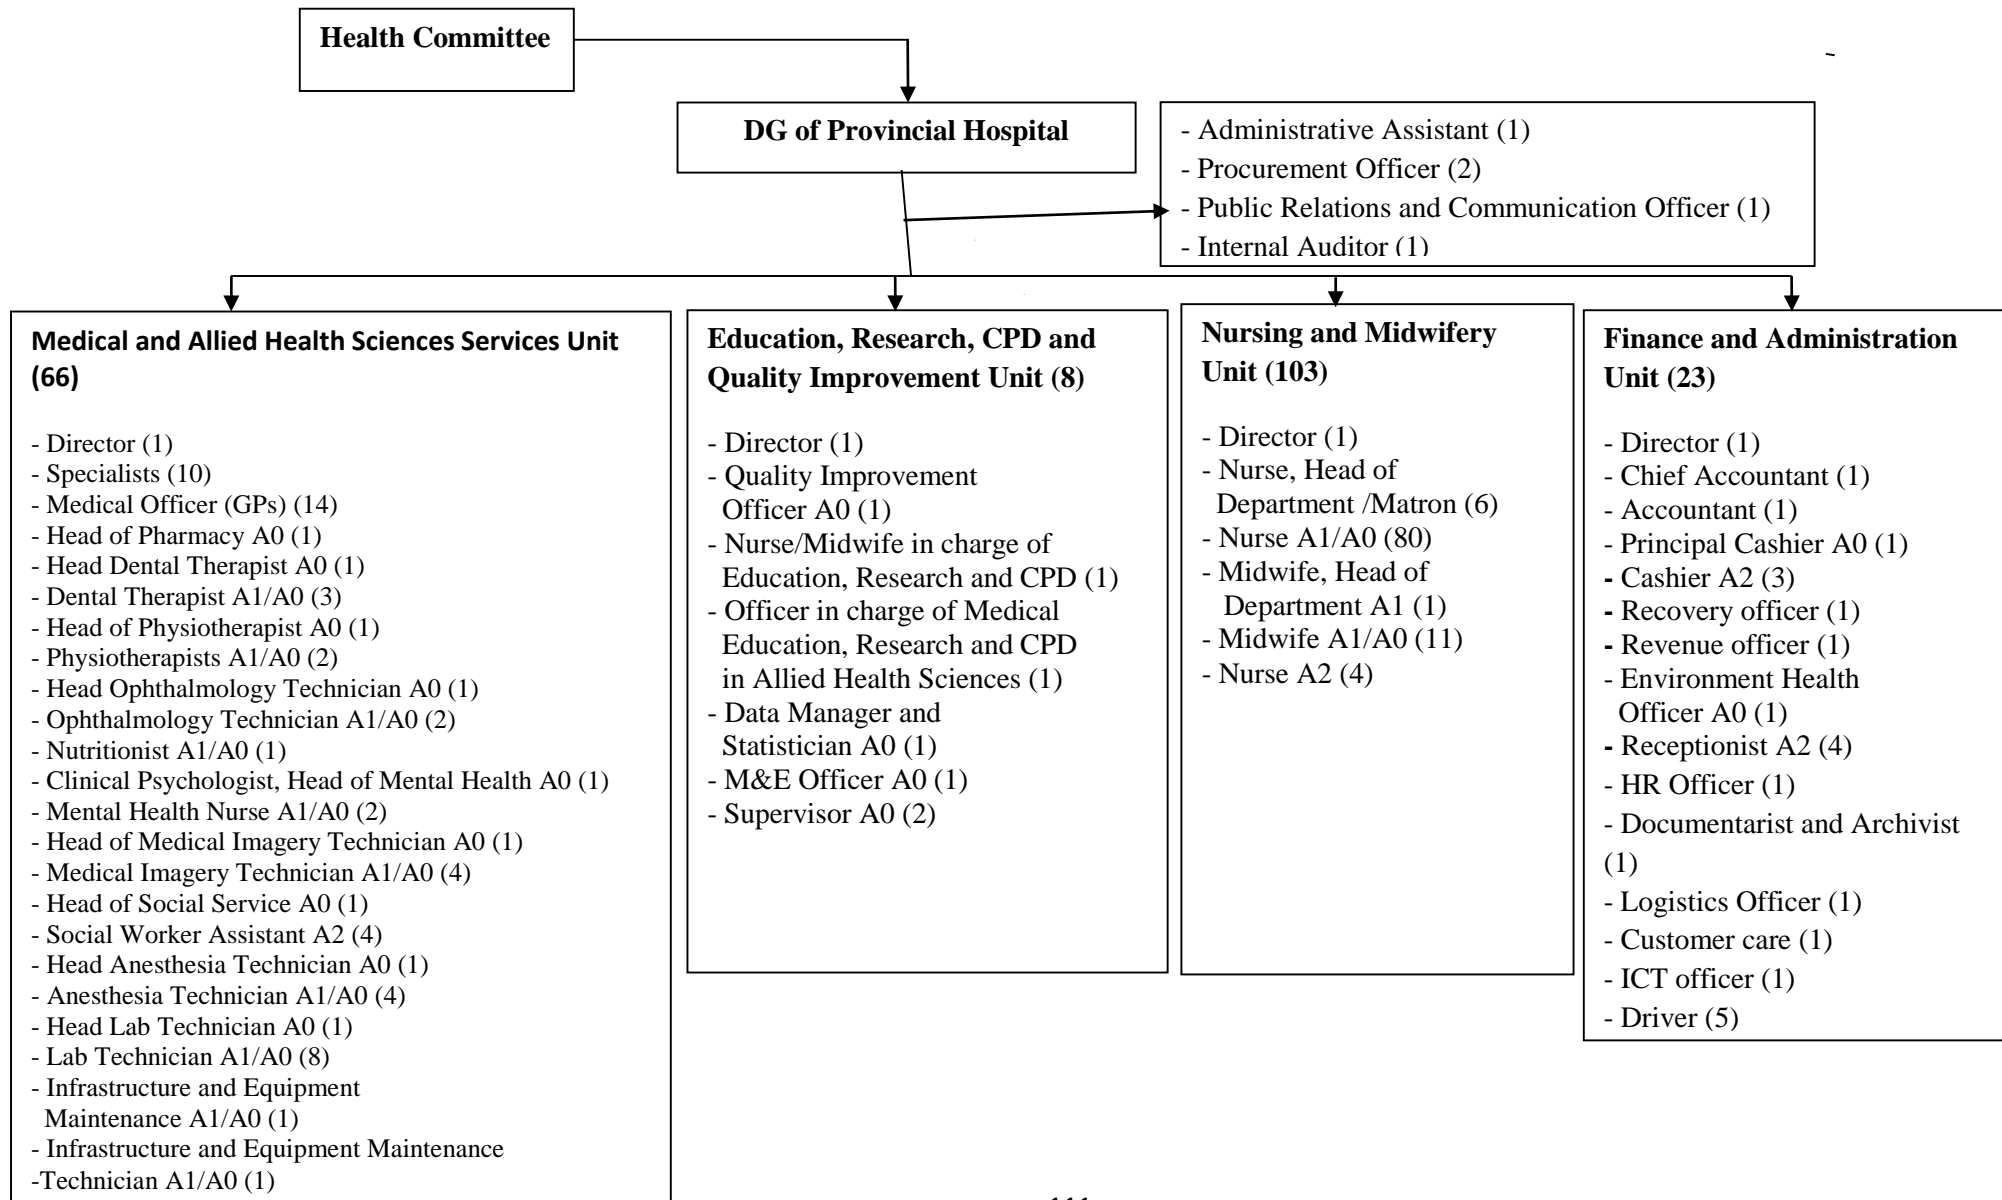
Health Committee

DG of Provincial Hospital

- Administrative Assistant (1)
- Procurement Officer (2)
- Public Relations and Communication Officer (1)
- Internal Auditor (1)

Medical and Allied Health Sciences Services Unit (66)

- Director (1)
- Specialists (10)
- Medical Officer (GPs) (14)
- Head of Pharmacy A0 (1)
- Head Dental Therapist A0 (1)
- Dental Therapist A1/A0 (3)
- Head of Physiotherapist A0 (1)
- Physiotherapists A1/A0 (2)
- Head Ophthalmology Technician A0 (1)
- Ophthalmology Technician A1/A0 (2)
- Nutritionist A1/A0 (1)
- Clinical Psychologist, Head of Mental Health A0 (1)
- Mental Health Nurse A1/A0 (2)
- Head of Medical Imagery Technician A0 (1)
- Medical Imagery Technician A1/A0 (4)
- Head of Social Service A0 (1)
- Social Worker Assistant A2 (4)
- Head Anesthesia Technician A0 (1)
- Anesthesia Technician A1/A0 (4)
- Head Lab Technician A0 (1)
- Lab Technician A1/A0 (8)
- Infrastructure and Equipment Maintenance A1/A0 (1)
- Infrastructure and Equipment Maintenance
-Technician A1/A0 (1)

Education, Research, CPD and Quality Improvement Unit (8)

- Director (1)
- Quality Improvement Officer A0 (1)
- Nurse/Midwife in charge of Education, Research and CPD (1)
- Officer in charge of Medical Education, Research and CPD in Allied Health Sciences (1)
- Data Manager and Statistician A0 (1)
- M&E Officer A0 (1)
- Supervisor A0 (2)

Nursing and Midwifery Unit (103)

- Director (1)
- Nurse, Head of Department /Matron (6)
- Nurse A1/A0 (80)
- Midwife, Head of Department A1 (1)
- Midwife A1/A0 (11)
- Nurse A2 (4)

Finance and Administration Unit (23)

- Director (1)
- Chief Accountant (1)
- Accountant (1)
- Principal Cashier A0 (1)
- Cashier A2 (3)
- Recovery officer (1)
- Revenue officer (1)
- Environment Health Officer A0 (1)
- Receptionist A2 (4)
- HR Officer (1)
- Documentarist and Archivist (1)
- Logistics Officer (1)
- Customer care (1)
- ICT officer (1)
- Driver (5)

111